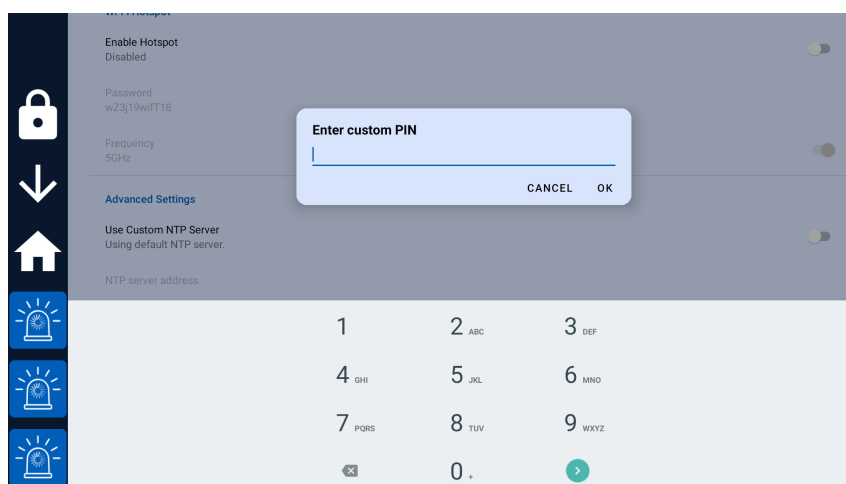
Wi-Fi Hotspot

Enable Hotspot
Disabled

Password
wZ3j19wifT18

Frequency
5GHz

Advanced Settings

Use Custom NTP Server
Using default NTP server.

NTP server address

Enter custom PIN

CANCEL OK

1
2 ABC
3 DEF
4 GHI
5 JKL
6 MNO
7 PQRS
8 TUV
9 WXYZ
0 +